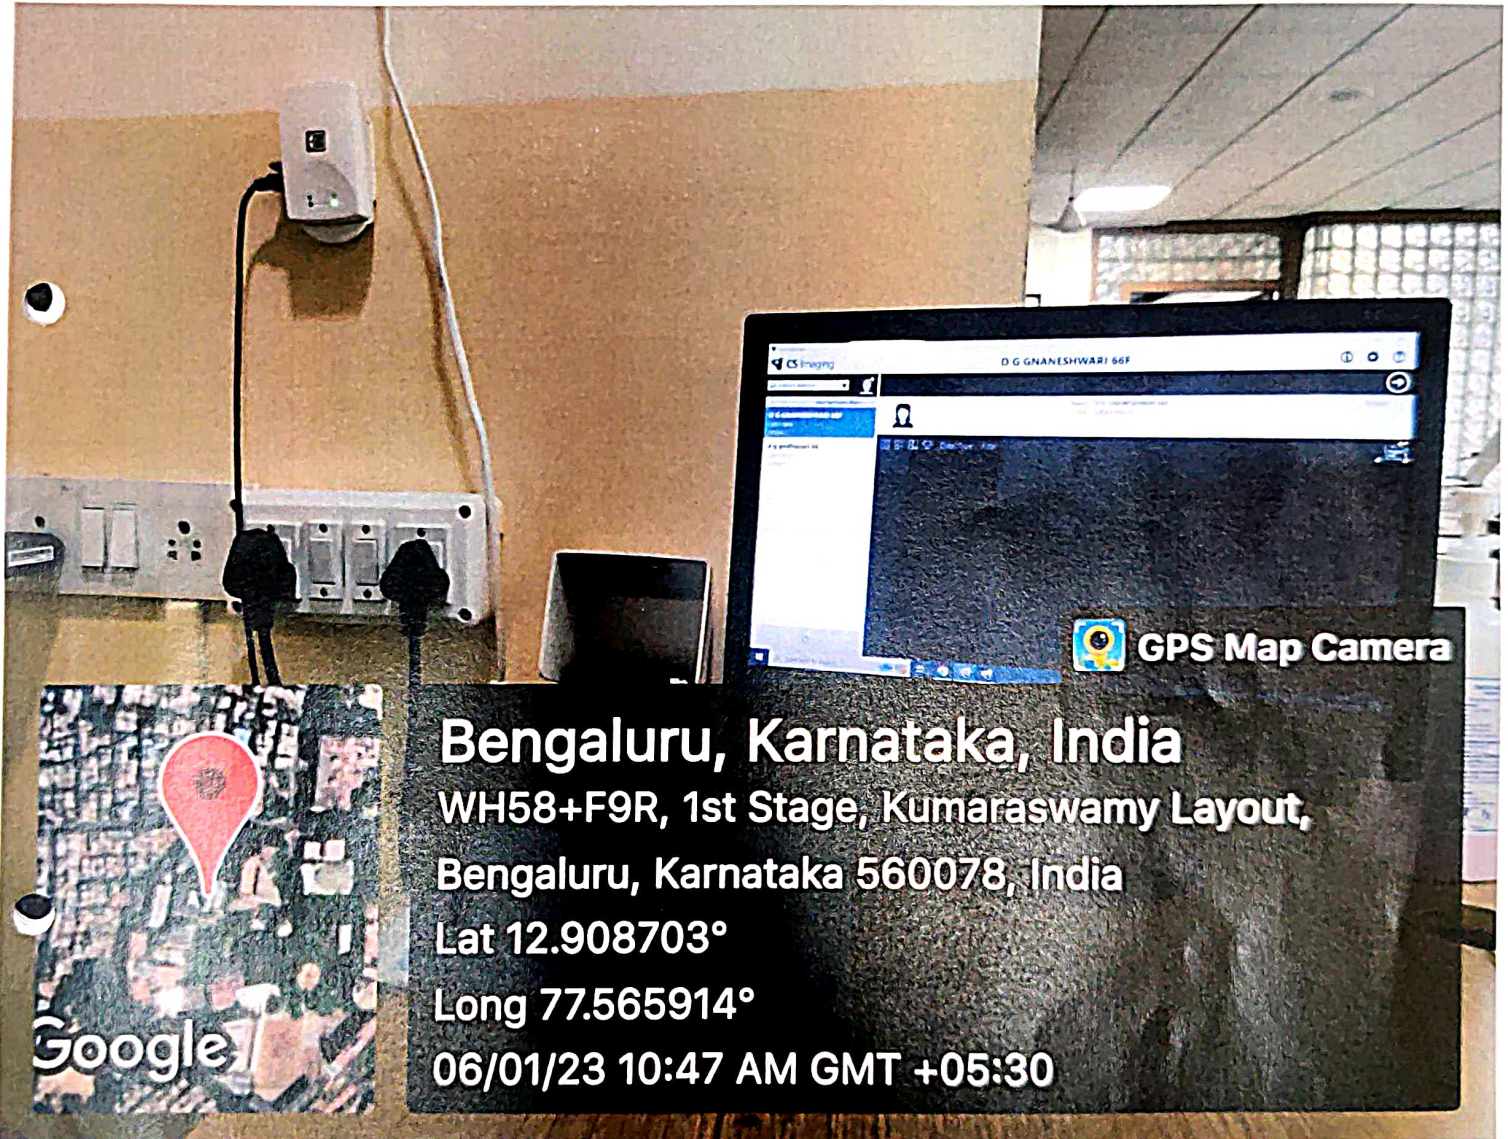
CS Imaging

D G GNANESHWARI 66F

GPS Map Camera

Bengaluru, Karnataka, India

WH58+F9R, 1st Stage, Kumaraswamy Layout, Bengaluru, Karnataka 560078, India

Lat 12.908703°

Long 77.565914°

06/01/23 10:47 AM GMT +05:30

Google